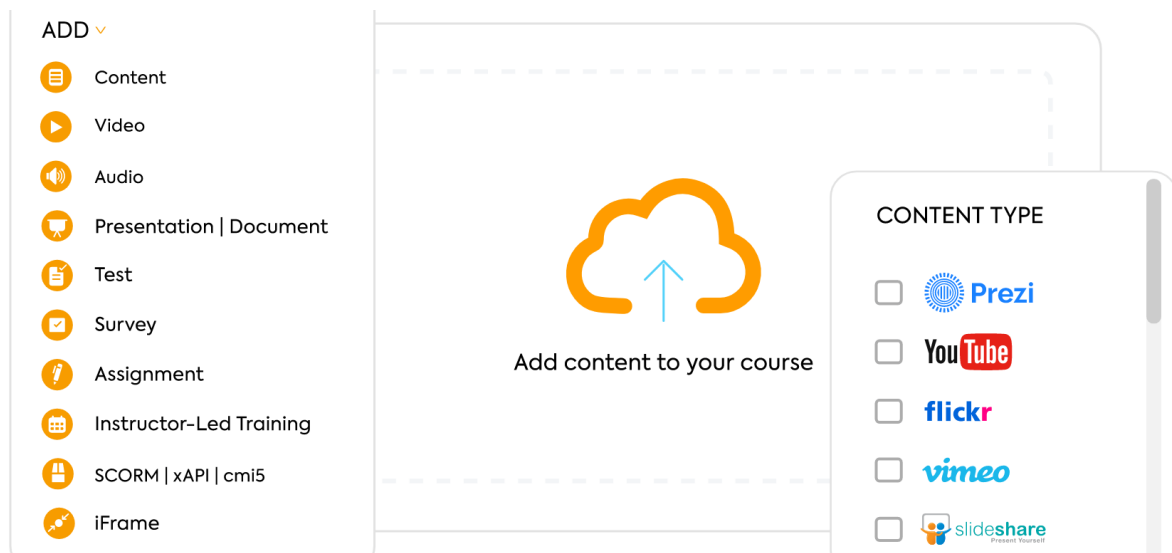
ADD

Content

Video

Audio

Presentation | Document

Test

Survey

Assignment

Instructor-Led Training

SCORM | xAPI | cmi5

iFrame

Add content to your course

CONTENT TYPE

Prezi

YouTube

flickr

vimeo

slideshare
Present Yourself